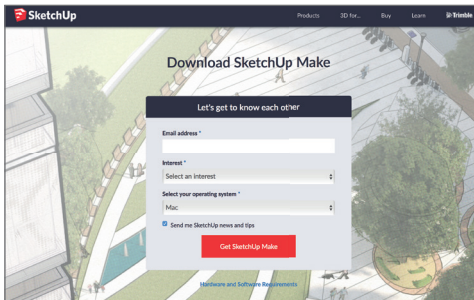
SketchUp

Products 3D for... Buy Learn Trimble

Download SketchUp Make

Let's get to know each other

Email address *

Interest *

Select an interest

Select your operating system *

Mac

Send me SketchUp news and tips

Get SketchUp Make

Hardware and Software Requirements